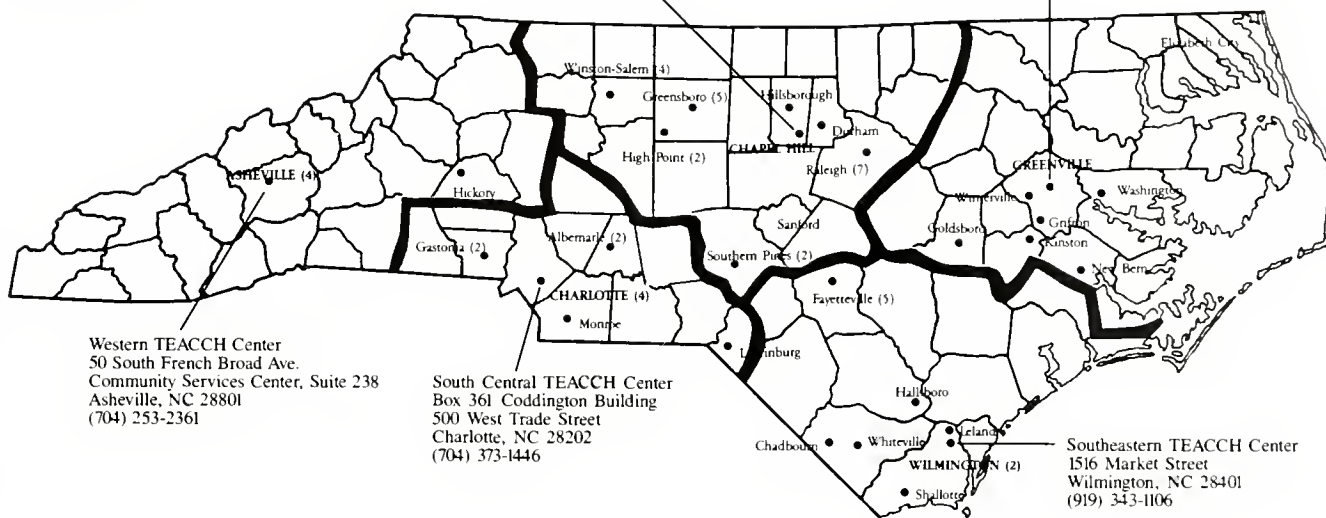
Elizabeth City

Winston-Salem (4)

Greensboro (5)

Hillsborough

Durham

CHAPEL HILL

High Point (2)

Raleigh (7)

GREENVILLE

ASHEVILLE (4)

Hickory

Winterville

Washington

Grifton

Sanford

Goldsboro

Kinston

Gastonia (2)

Albemarle (2)

Southern Pines (2)

New Bern

CHARLOTTE (4)

Fayetteville (5)

Monroe

Laurinburg

Hallsboro

Chadbourn

Whiteville

Leland

WILMINGTON (2)

Shallotte

Western TEACCH Center
50 South French Broad Ave.
Community Services Center, Suite 238
Asheville, NC 28801
(704) 253-2361

South Central TEACCH Center
Box 361 Coddington Building
500 West Trade Street
Charlotte, NC 28202
(704) 373-1446

Southeastern TEACCH Center
1516 Market Street
Wilmington, NC 28401
(919) 343-1106